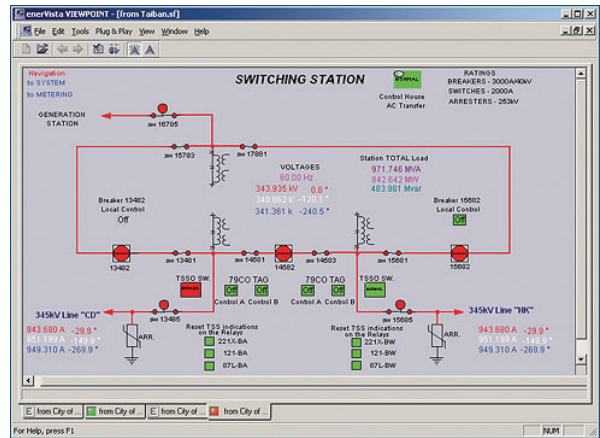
enerVista VIEWPOINT - [from Taiban.sf]

File Edit Tools Plug & Play View Window Help

Navigation
to SYSTEM
to METERING

SWITCHING STATION

NORMAL

Control House
AC Transfer

RATINGS
BREAKERS - 3000A/40kV
SWITCHES - 2000A
ARRESTERS - 253kV

GENERATION STATION

sw 16785

sw 15783

sw 17881

VOLTAGES
60.00 Hz
343.935 kV 0.0 °
340.062 k -120.1 °
341.361 k -240.5 °

Station TOTAL Load
971.746 MVA
842.642 MW
483.981 Mvar

Breaker 13482
Local Control
Off

Breaker 15682
Local Control
Off

sw 13481

sw 14581

14582

sw 14583

sw 15681

13482

15682

TSSO SW.

79CO TAG
Off Off
Control A Control B

79CO TAG
Off Off
Control A Control B

TSSO SW.
NORMAL

sw 13485

sw 15685

345kV Line "CD"

345kV Line "HK"

943.680 A -29.9 °
951.199 A -149.9 °
949.310 A -269.9 °

ARR.

Reset TSS indications
on the Relays
221X-BA
121-BA
87L-BA

Reset TSS indications
on the Relays
221X-BW
121-BW
87L-BW

ARR.

943.680 A -29.9 °
951.199 A -149.9 °
949.310 A -269.9 °

from City of ... from City of ... from City of ... from City of ...

For Help, press F1

NUM